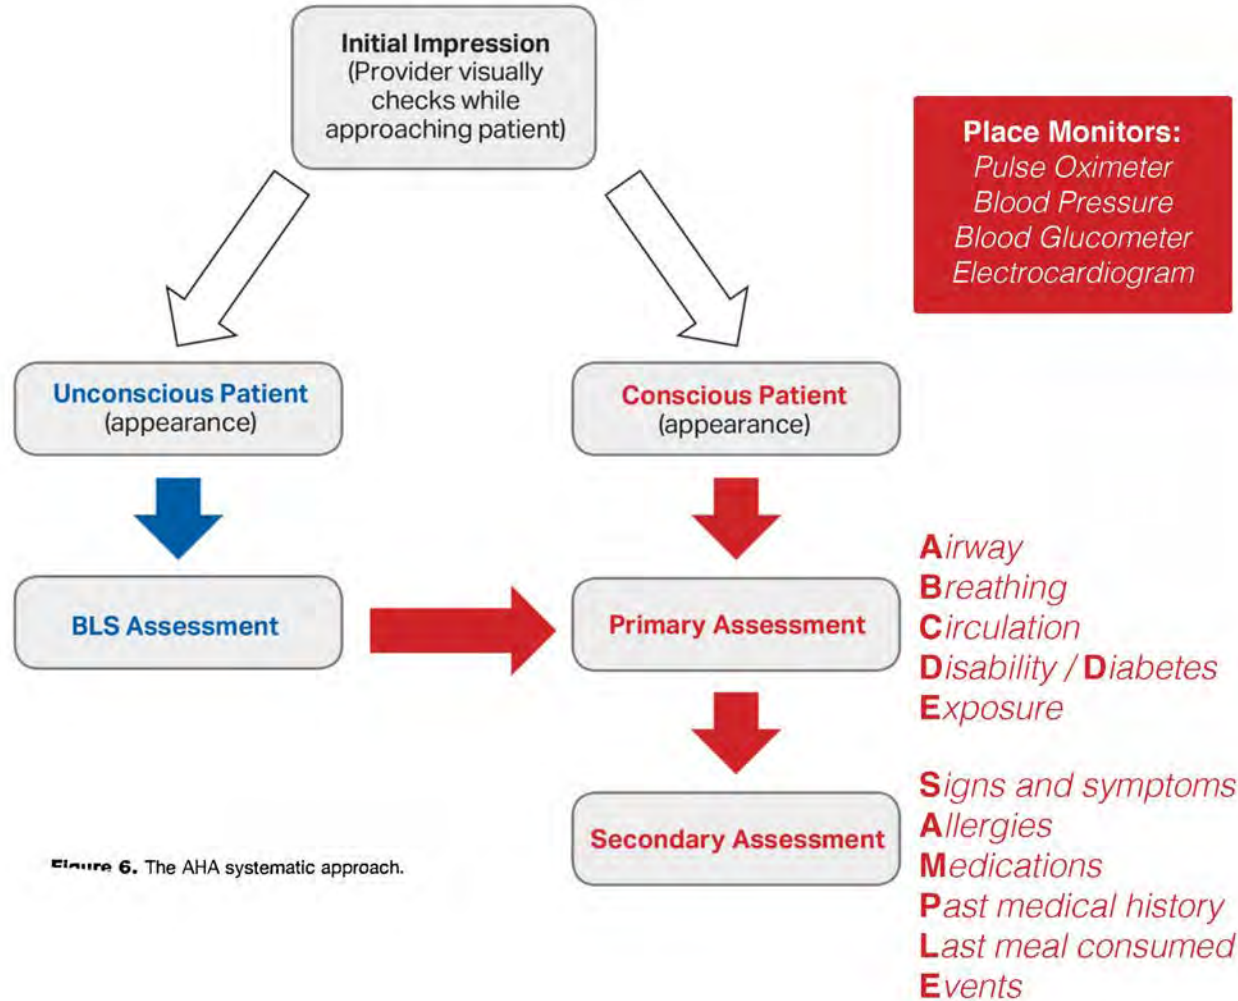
Initial Impression
(Provider visually checks while approaching patient)

Place Monitors:
Pulse Oximeter
Blood Pressure
Blood Glucometer
Electrocardiogram

Unconscious Patient
(appearance)

Conscious Patient
(appearance)

BLS Assessment

Primary Assessment

Airway
Breathing
Circulation
Disability / Diabetes
Exposure

Secondary Assessment

Signs and symptoms
Allergies
Medications
Past medical history
Last meal consumed
Events

Figure 6. The AHA systematic approach.